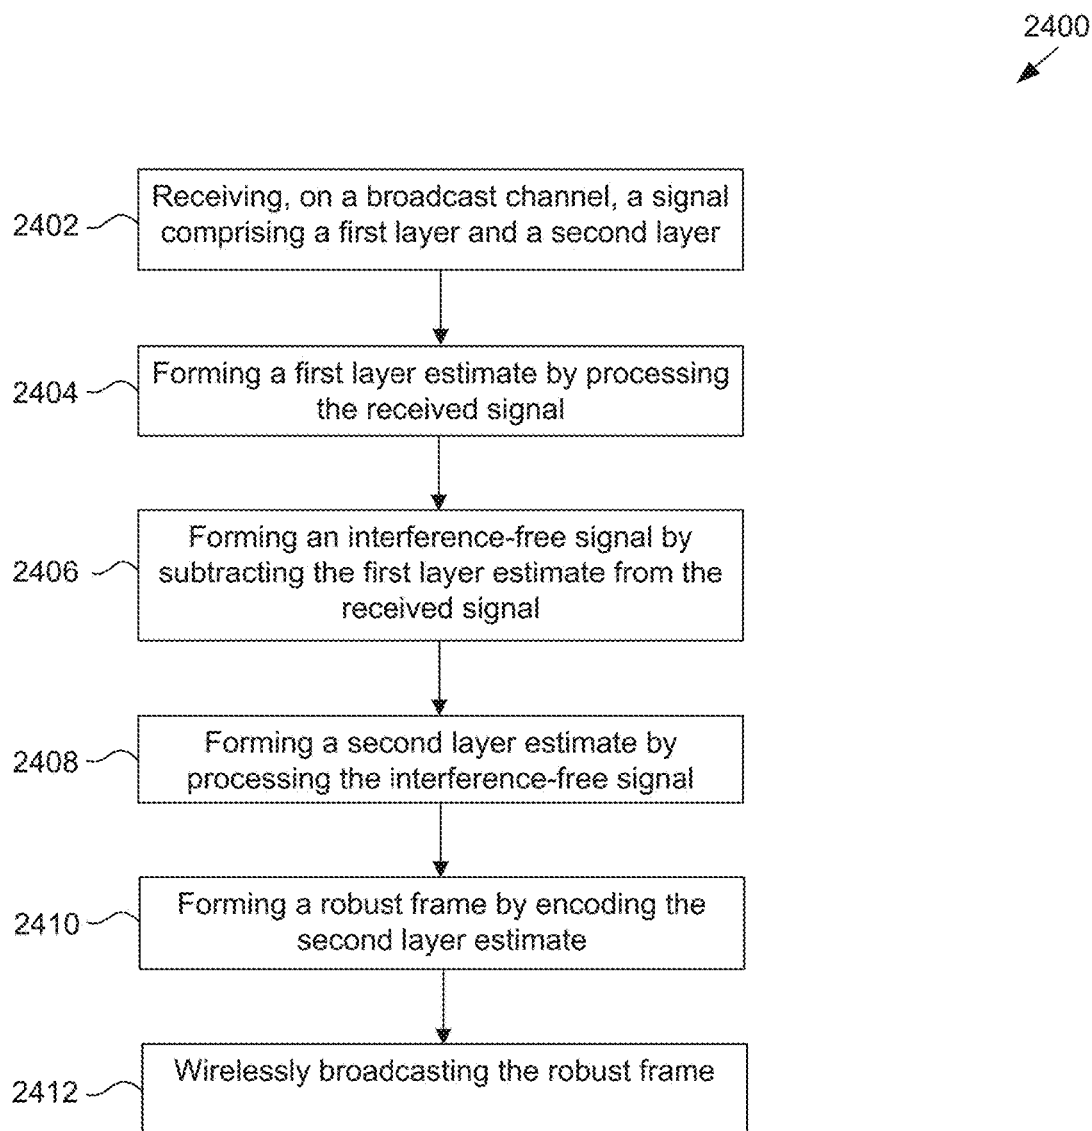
2400

2402 Receiving, on a broadcast channel, a signal comprising a first layer and a second layer

2404 Forming a first layer estimate by processing the received signal

2406 Forming an interference-free signal by subtracting the first layer estimate from the received signal

2408 Forming a second layer estimate by processing the interference-free signal

2410 Forming a robust frame by encoding the second layer estimate

2412 Wirelessly broadcasting the robust frame